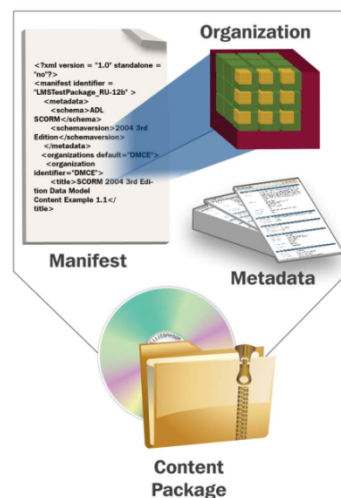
Organization

<?xml version = "1.0" standalone = "no"?>
<manifest identifier = "LMSTestPackage_RU-12b" >
<metadata>
<schema>ADL SCORM</schema>
<schemaversion>2004 3rd Edition</schemaversion>
</metadata>
<organizations default="DMCE">
<organization identifier="DMCE">
<title>SCORM 2004 3rd Edition Data Model Content Example 1.1</title>

Manifest

Metadata

Content Package